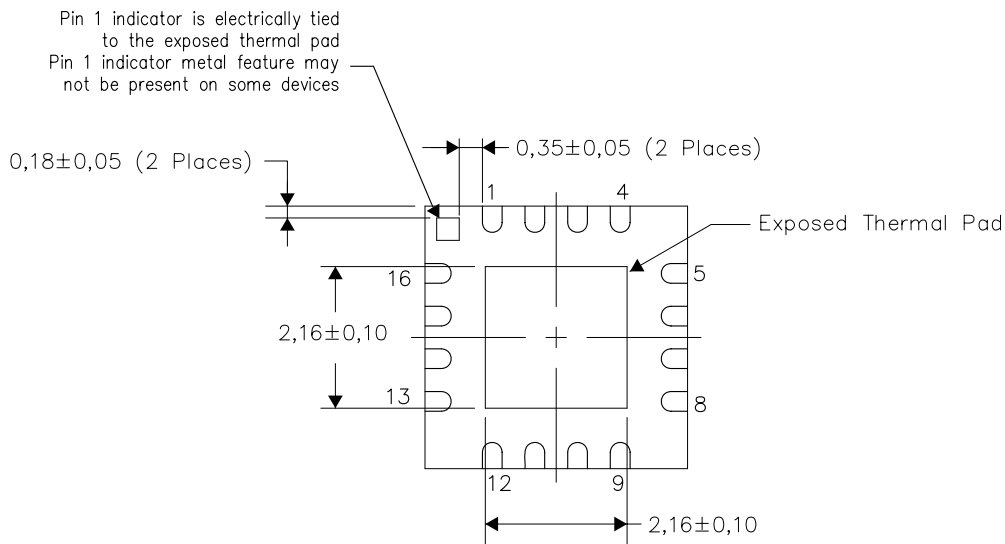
Pin 1 indicator is electrically tied to the exposed thermal pad
Pin 1 indicator metal feature may not be present on some devices

0,18±0,05 (2 Places)

0,35±0,05 (2 Places)

1

4

Exposed Thermal Pad

16

5

2,16±0,10

13

8

12

9

2,16±0,10